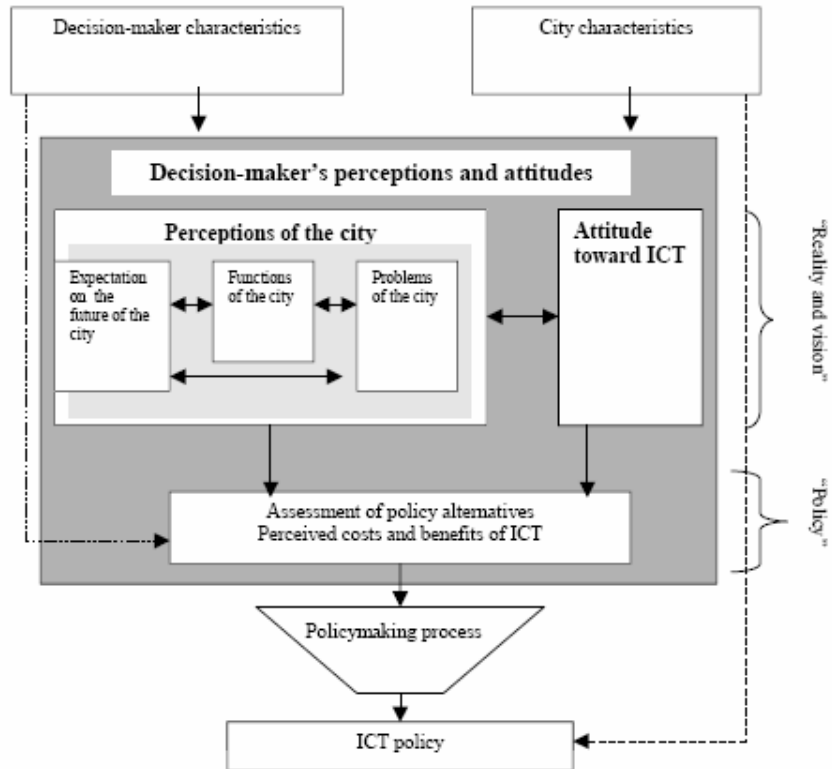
Decision-maker characteristics

City characteristics

Decision-maker's perceptions and attitudes

Perceptions of the city

Expectation on the future of the city

Functions of the city

Problems of the city

Attitude toward ICT

"Reality and vision"

Assessment of policy alternatives
Perceived costs and benefits of ICT

"Policy"

Policymaking process

ICT policy